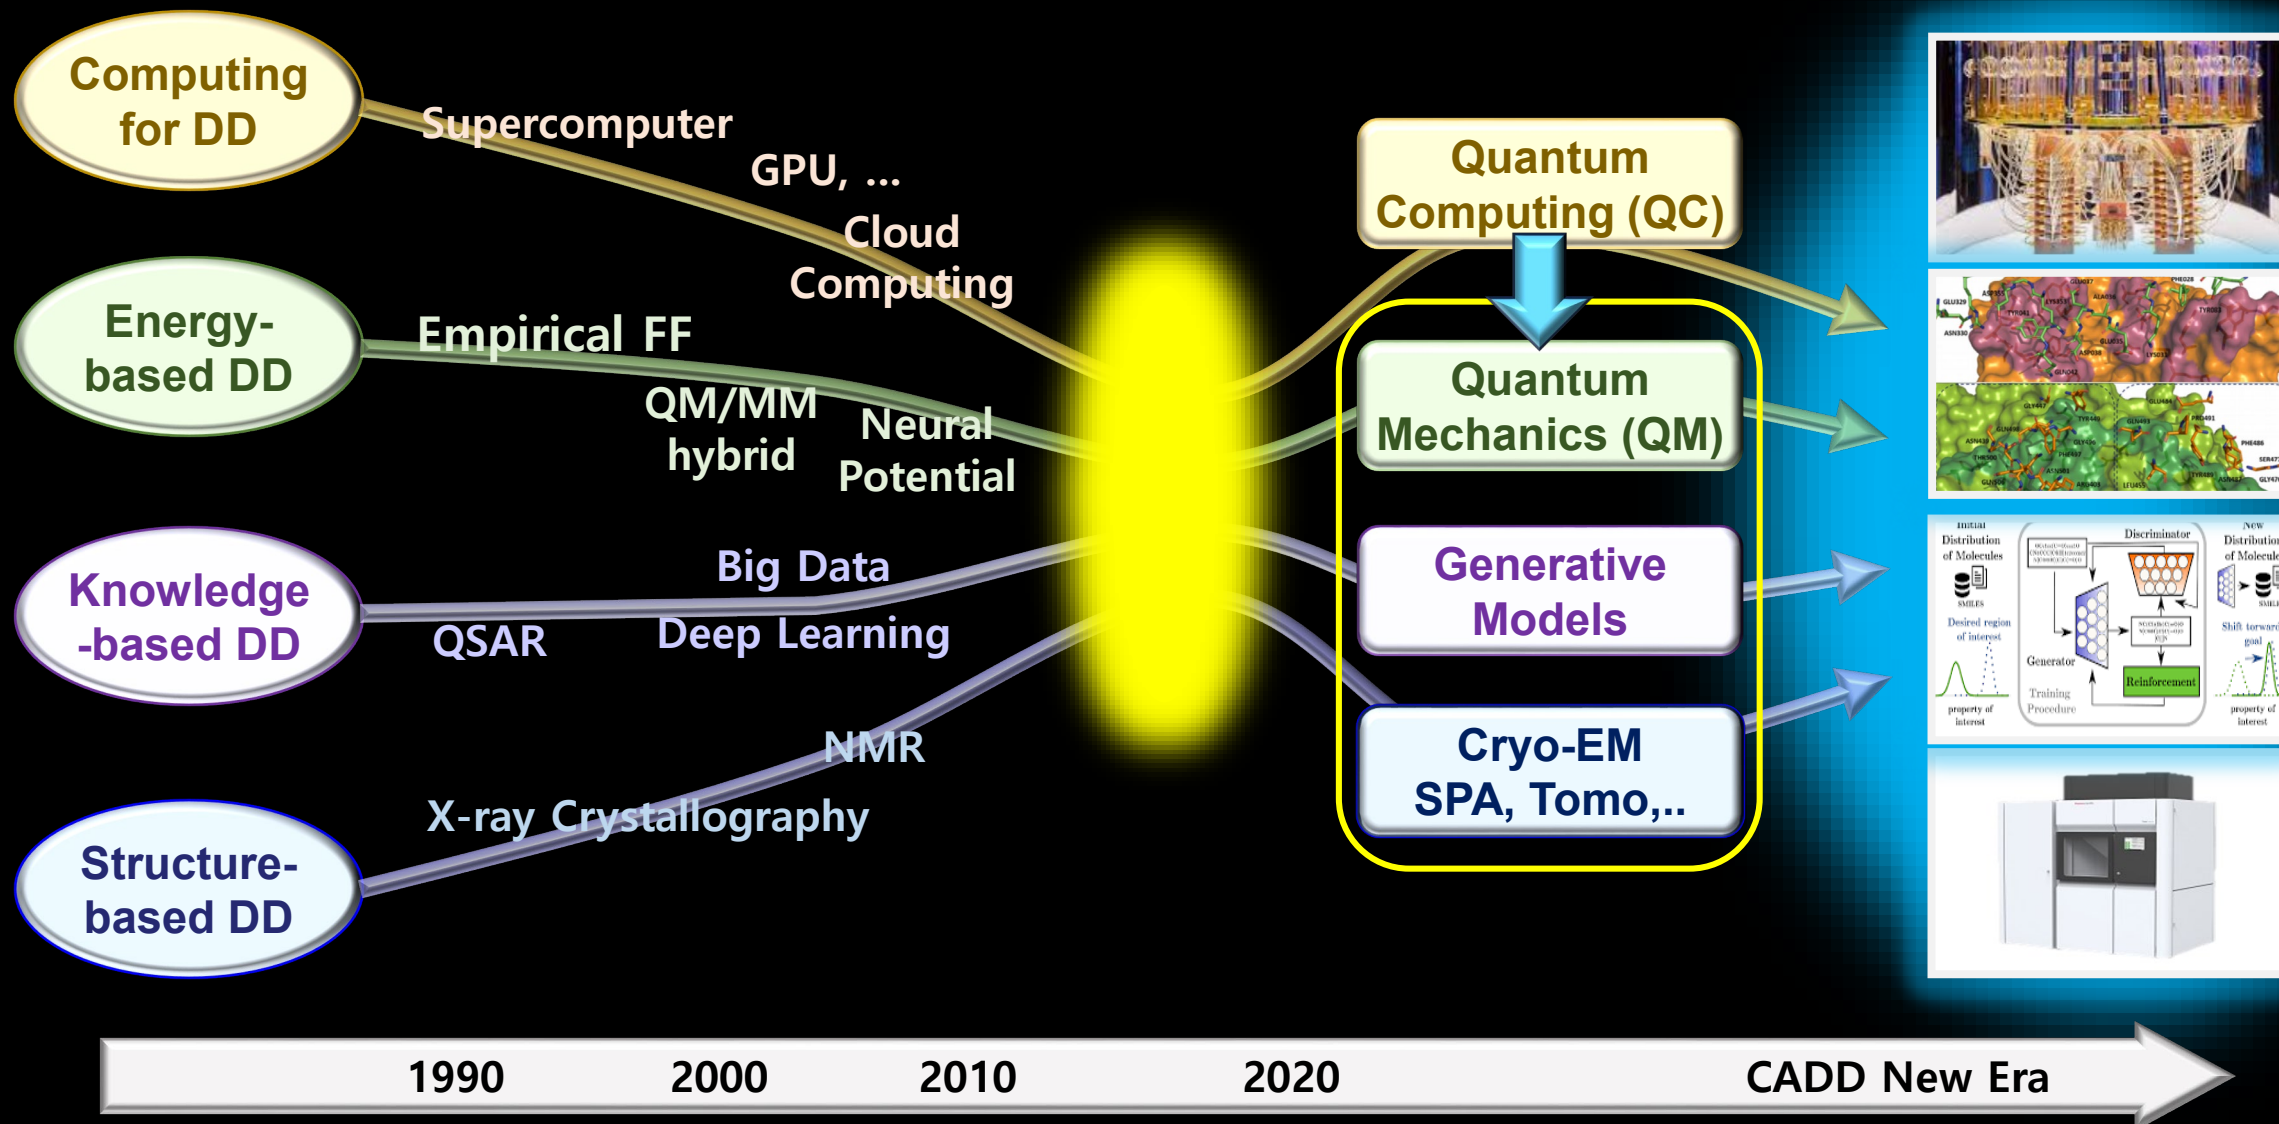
Computing for DD

Energy-based DD

Knowledge-based DD

Structure-based DD

Supercomputer

GPU, ...

Cloud Computing

Empirical FF

QM/MM hybrid

Neural Potential

Big Data

QSAR

Deep Learning

NMR

X-ray Crystallography

Quantum Computing (QC)

Quantum Mechanics (QM)

Generative Models

Cryo-EM SPA, Tomo,..

Initial Distribution of Molecules

SMILES

Desired region of interest

property of interest

Discriminator

Generator

Training Procedure

Reinforcement

New Distribution of Molecules

SMILES

Shift toward goal

property of interest

1990 2000 2010 2020 CADD New Era